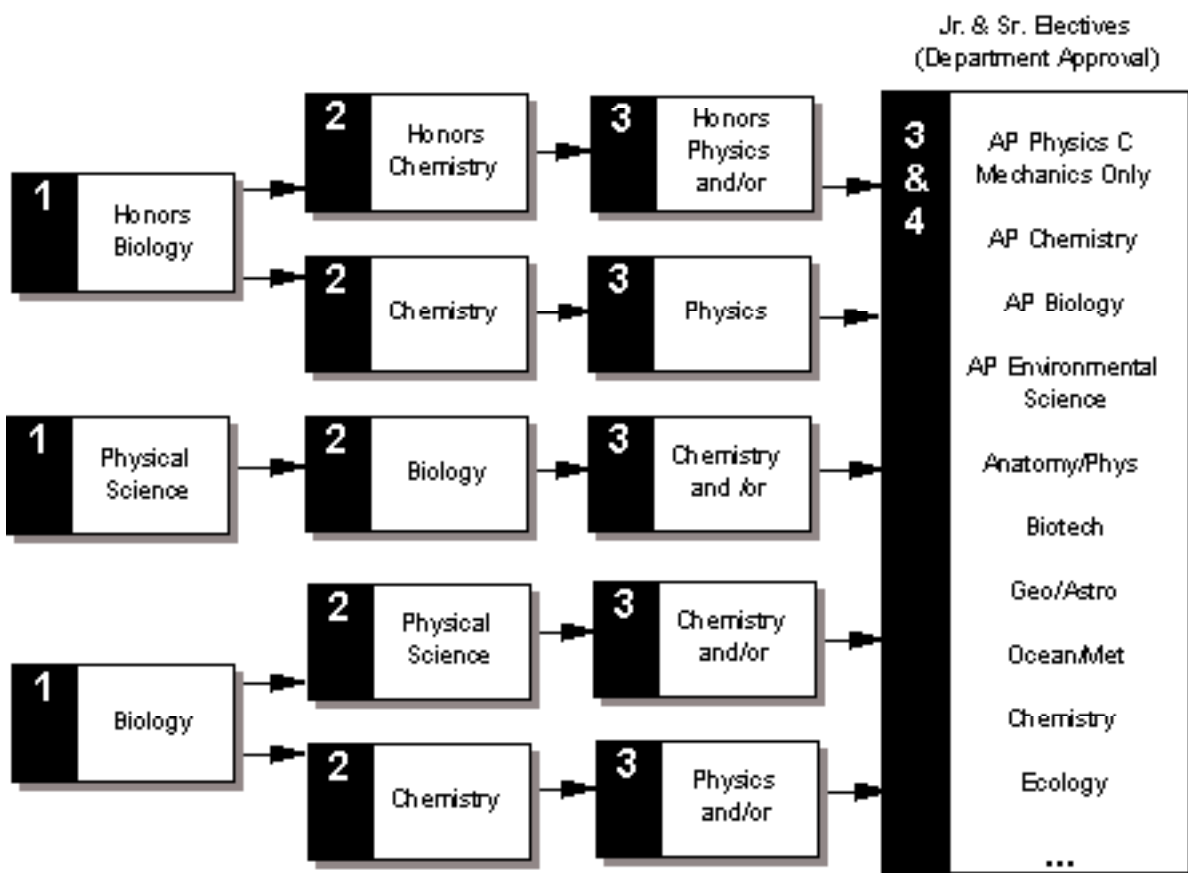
Jr. & Sr. Electives
(Department Approval)

1 Honors Biology

2 Honors Chemistry

3 Honors Physics and/or

2 Chemistry

3 Physics

1 Physical Science

2 Biology

3 Chemistry and /or

1 Biology

2 Physical Science

3 Chemistry and/or

2 Chemistry

3 Physics and/or

3 & 4

AP Physics C Mechanics Only

AP Chemistry

AP Biology

AP Environmental Science

Anatomy/Phys

Biotech

Geo/Astro

Ocean/Met

Chemistry

Ecology

...